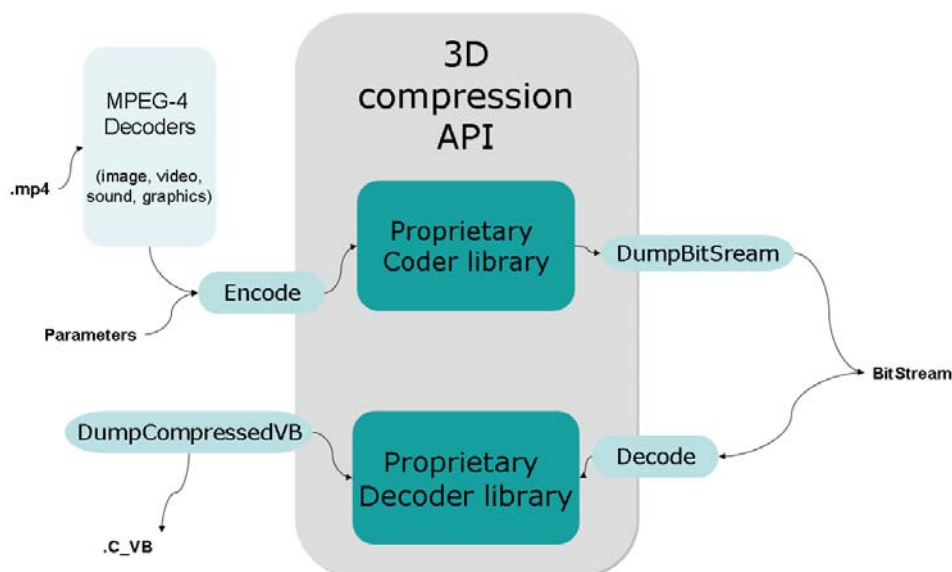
3D compression API

MPEG-4 Decoders

(image, video, sound, graphics)

.mp4

Encode

Parameters

Proprietary Coder library

DumpBitSream

BitStream

Decode

Proprietary Decoder library

DumpCompressedVB

.C_VB